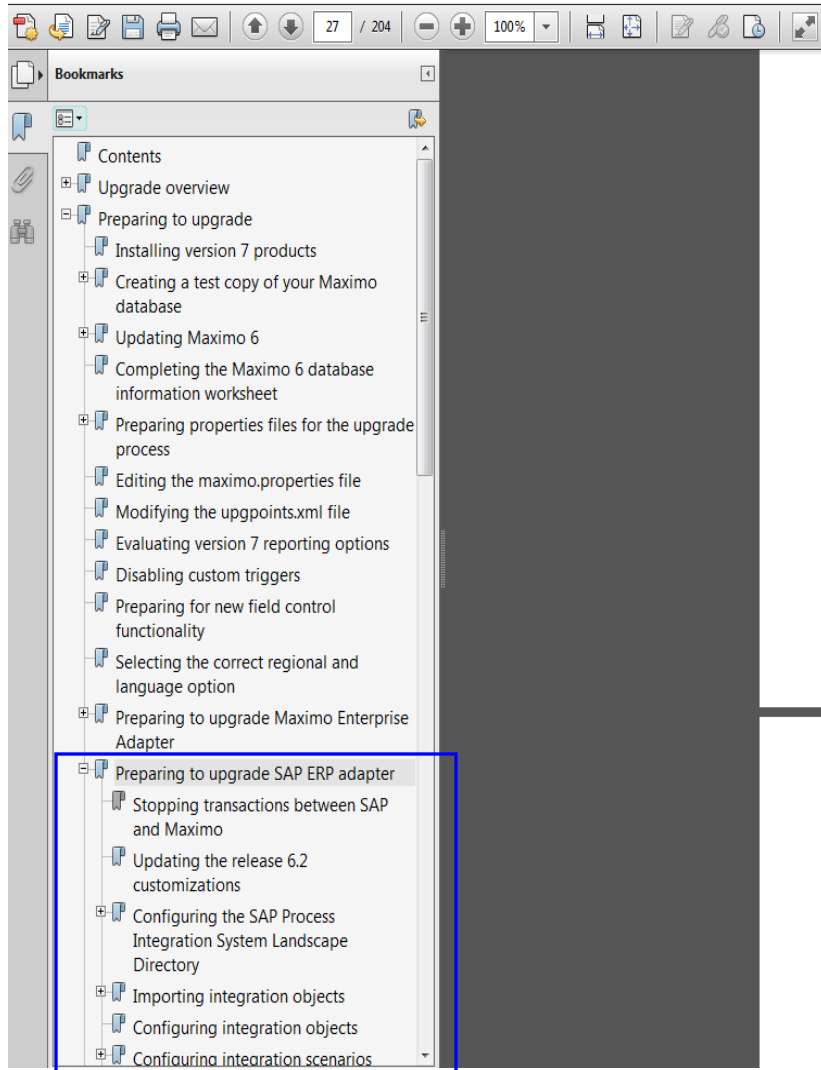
27 / 204

100%

Bookmarks

Contents

Upgrade overview

Preparing to upgrade

Installing version 7 products

Creating a test copy of your Maximo database

Updating Maximo 6

Completing the Maximo 6 database information worksheet

Preparing properties files for the upgrade process

Editing the maximo.properties file

Modifying the upgpoints.xml file

Evaluating version 7 reporting options

Disabling custom triggers

Preparing for new field control functionality

Selecting the correct regional and language option

Preparing to upgrade Maximo Enterprise Adapter

Preparing to upgrade SAP ERP adapter

Stopping transactions between SAP and Maximo

Updating the release 6.2 customizations

Configuring the SAP Process Integration System Landscape Directory

Importing integration objects

Configuring integration objects

Configuring integration scenarios